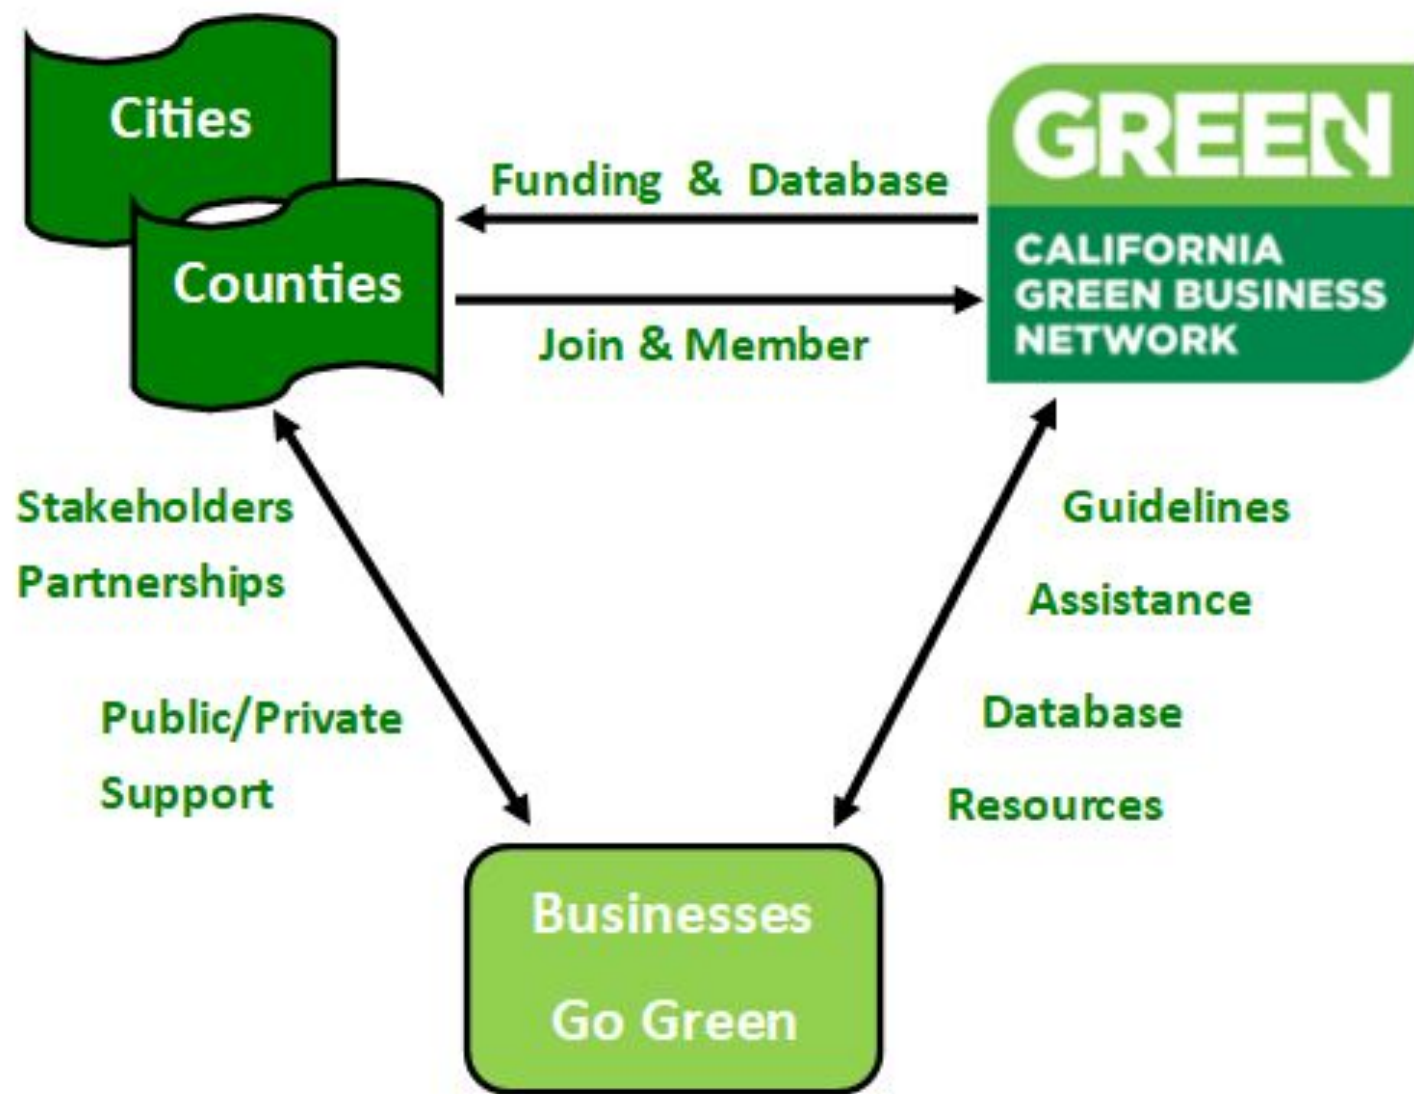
Cities

Counties

Funding & Database

Join & Member

GREEN

CALIFORNIA GREEN BUSINESS NETWORK

Stakeholders

Partnerships

Public/Private

Support

Guidelines

Assistance

Database

Resources

Businesses

Go Green